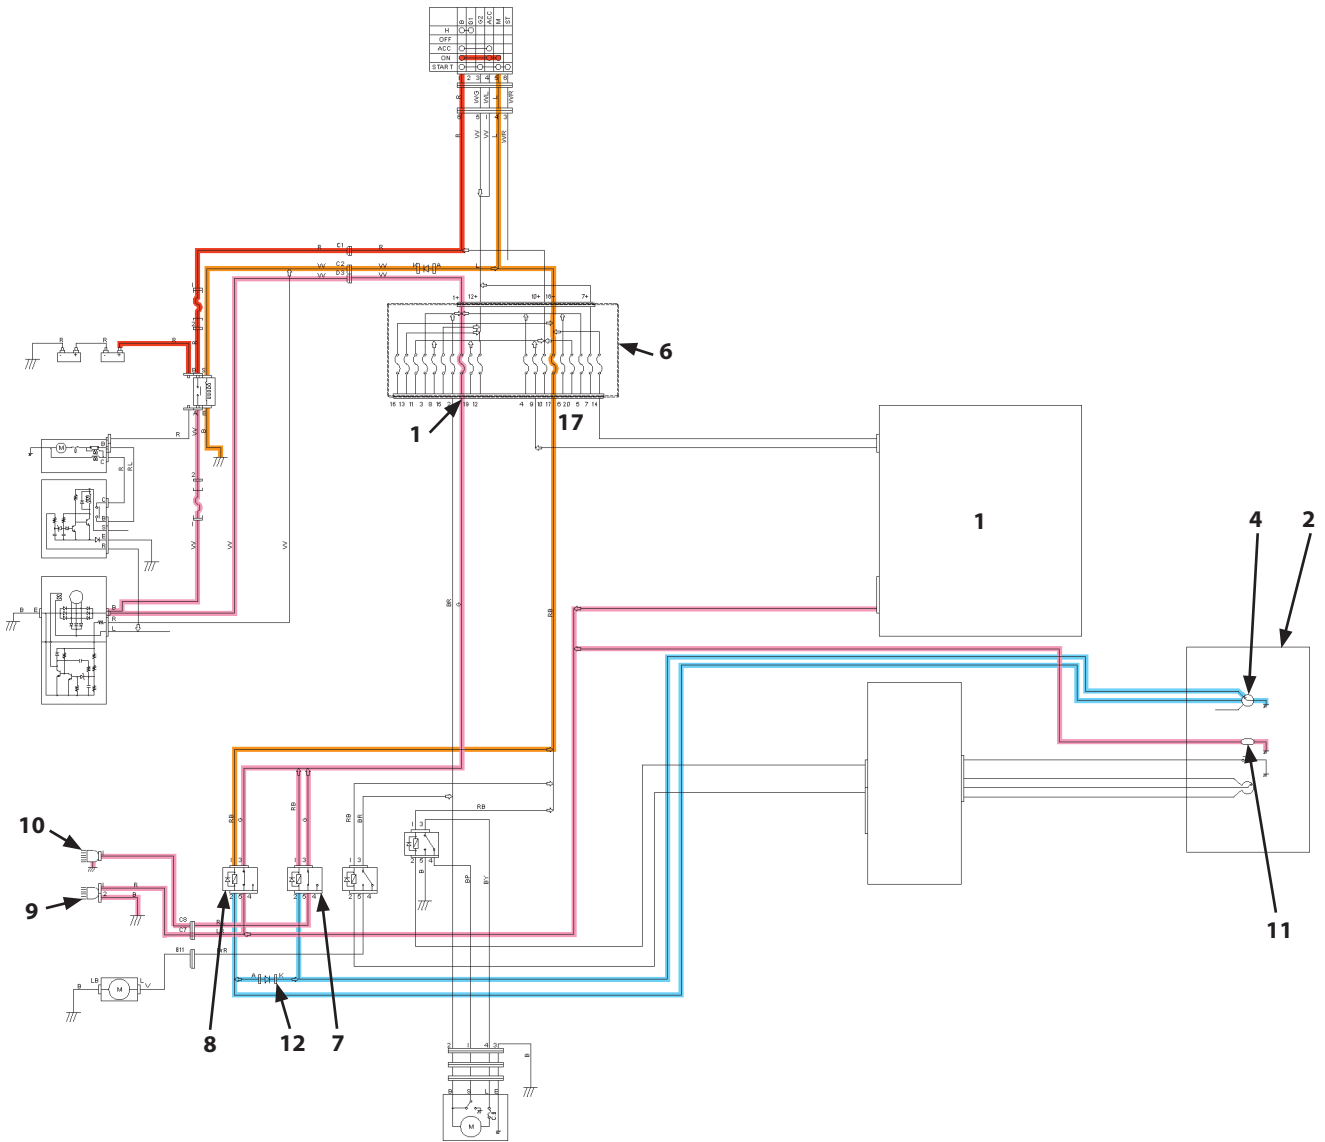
B G1 G2 ACC M ST
H
OFF
ACC
ON
START

B
WG
WL
WR
C1
R
C2
C3
W
A
L
1+
12+
10+
16+
7+
6
16 13 11 3 8 15 18 12
4 9 10 17 6 20 5 7 14
1
17
R
R
R
B
B
W
R
E
L
W
W
W
W
BR
G
RB
1
4
2
RB
G
RB
G
RB
BR
RB
BP
BY
10
9
C5
C7
B11
LB
M
8
12
7
M
B
11